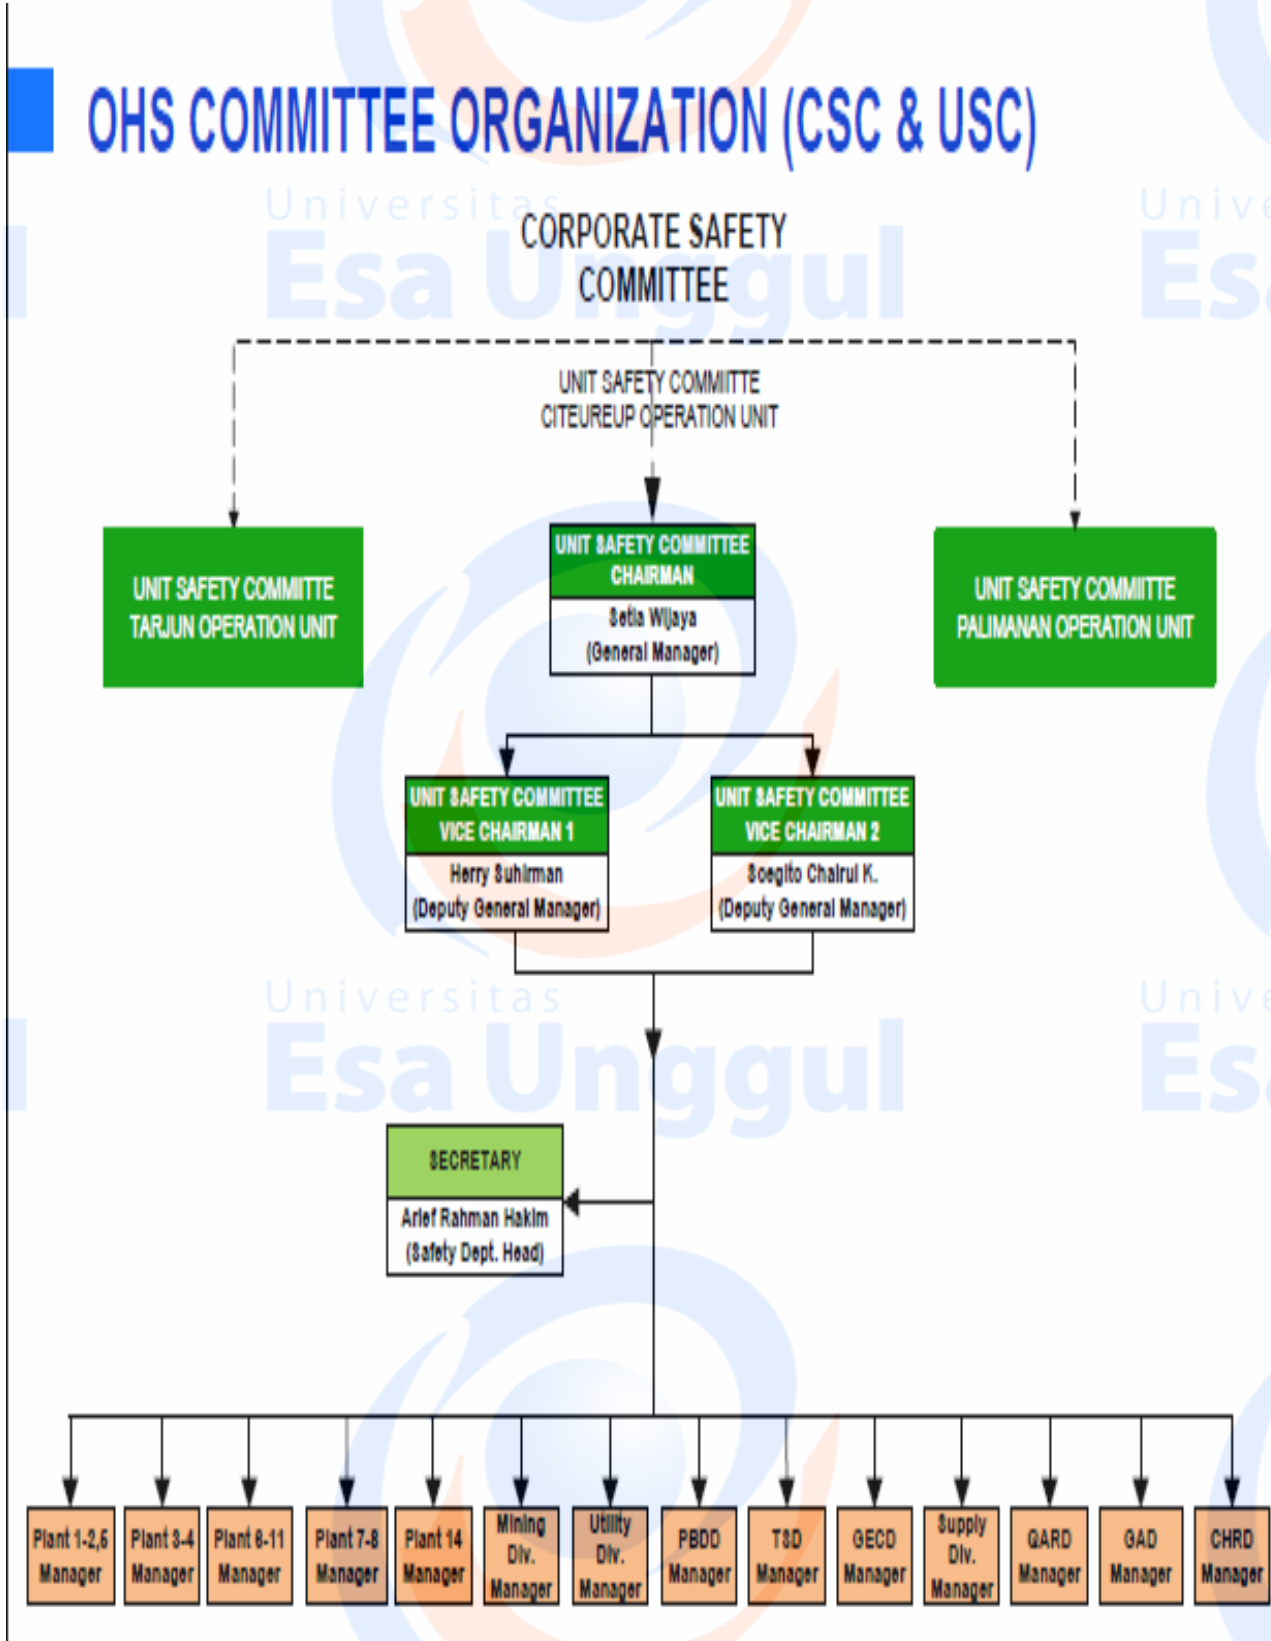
OHS COMMITTEE ORGANIZATION (CSC & USC)

Universitas Esa Unggul

CORPORATE SAFETY COMMITTEE

UNIT SAFETY COMMITTE CITEUREUP OPERATION UNIT

UNIT SAFETY COMMITTE TARJUN OPERATION UNIT

UNIT SAFETY COMMITTEE CHAIRMAN
Setia Wijaya (General Manager)

UNIT SAFETY COMMITTE PALIMANAN OPERATION UNIT

UNIT SAFETY COMMITTEE VICE CHAIRMAN 1
Herry Suhirman (Deputy General Manager)

UNIT SAFETY COMMITTEE VICE CHAIRMAN 2
Soegito Chairul K. (Deputy General Manager)

Universitas Esa Unggul

SECRETARY
Arief Rahman Hakim (Safety Dept. Head)

Plant 1-2,5 Manager

Plant 3-4 Manager

Plant 6-11 Manager

Plant 7-8 Manager

Plant 14 Manager

Mining Div. Manager

Utility Div. Manager

PBDD Manager

TSD Manager

GECD Manager

Supply Div. Manager

QARD Manager

GAD Manager

CHRD Manager